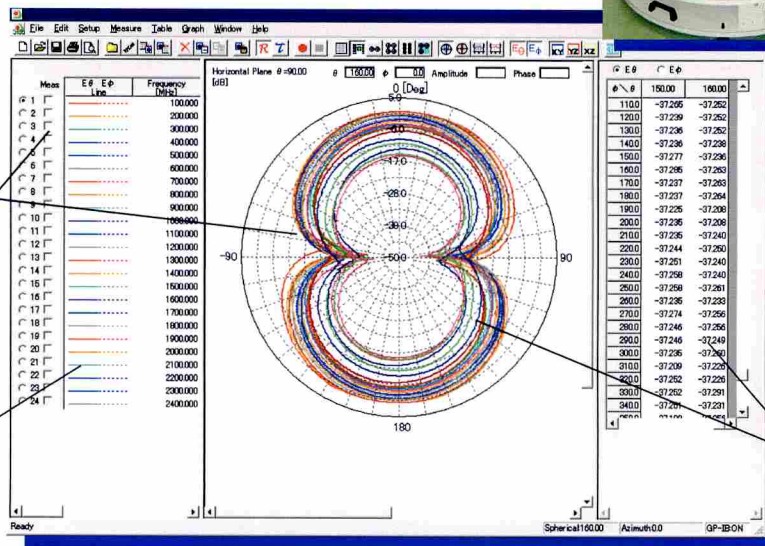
File Edit Setup Measure Table Graph Window Help

| Meas | Eθ Eφ Line | Frequency [MHz] |
|---|---|---|
| 1 | | 100.000 |
| 2 | | 200.000 |
| 3 | | 300.000 |
| 4 | | 400.000 |
| 5 | | 500.000 |
| 6 | | 600.000 |
| 7 | | 700.000 |
| 8 | | 800.000 |
| 9 | | 900.000 |
| 10 | | 1000.000 |
| 11 | | 1100.000 |
| 12 | | 1200.000 |
| 13 | | 1300.000 |
| 14 | | 1400.000 |
| 15 | | 1500.000 |
| 16 | | 1600.000 |
| 17 | | 1700.000 |
| 18 | | 1800.000 |
| 19 | | 1900.000 |
| 20 | | 2000.000 |
| 21 | | 2100.000 |
| 22 | | 2200.000 |
| 23 | | 2300.000 |
| 24 | | 2400.000 |

Horizontal Plane θ=90.00 θ 160.00 φ 0.0 Amplitude Phase
[dB]
0 [Deg]
-5.0
-6.0
-17.0
-28.0
-39.0
-50.0
-90
90
180

Eθ Eφ

| φ＼θ | 150.00 | 160.00 |
|---|---|---|
| 110.0 | -37.265 | -37.252 |
| 120.0 | -37.239 | -37.252 |
| 130.0 | -37.236 | -37.252 |
| 140.0 | -37.236 | -37.238 |
| 150.0 | -37.277 | -37.236 |
| 160.0 | -37.285 | -37.263 |
| 170.0 | -37.237 | -37.263 |
| 180.0 | -37.237 | -37.264 |
| 190.0 | -37.225 | -37.208 |
| 200.0 | -37.235 | -37.208 |
| 210.0 | -37.235 | -37.240 |
| 220.0 | -37.244 | -37.250 |
| 230.0 | -37.251 | -37.240 |
| 240.0 | -37.258 | -37.240 |
| 250.0 | -37.258 | -37.261 |
| 260.0 | -37.235 | -37.233 |
| 270.0 | -37.274 | -37.256 |
| 280.0 | -37.246 | -37.256 |
| 290.0 | -37.246 | -37.249 |
| 300.0 | -37.235 | -37.260 |
| 310.0 | -37.209 | -37.226 |
| 320.0 | -37.252 | -37.226 |
| 330.0 | -37.252 | -37.291 |
| 340.0 | -37.261 | -37.231 |

Ready Spherical160.00 Azimuth0.0 GP-IBON